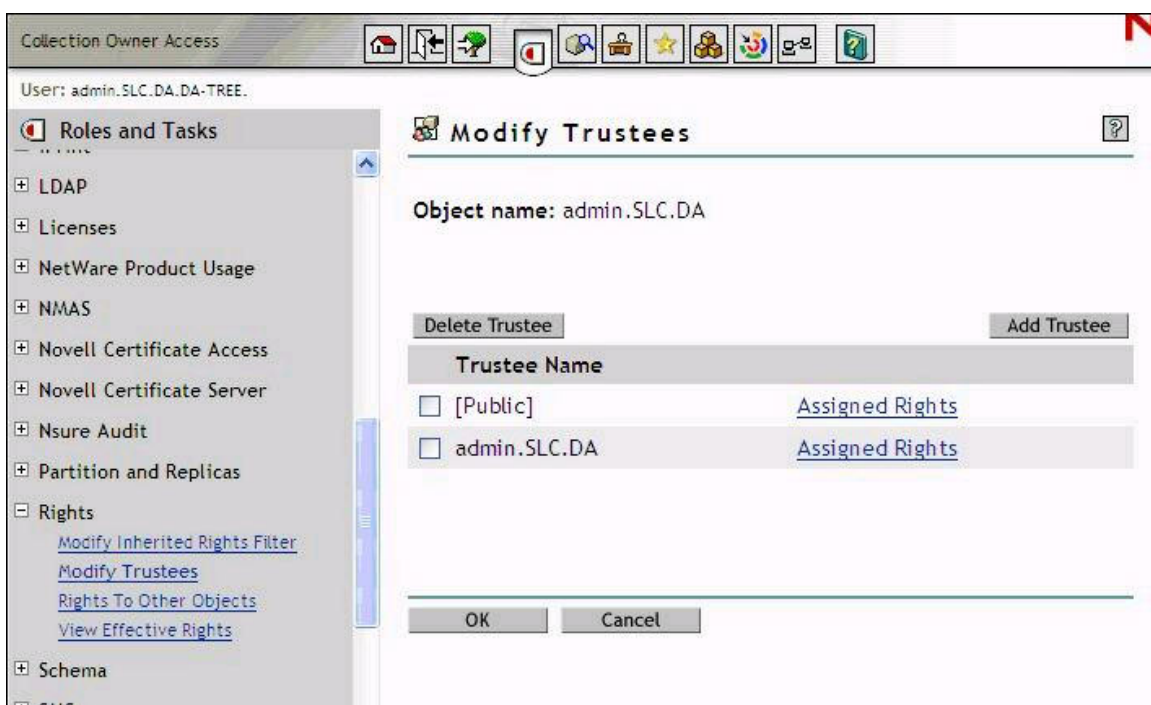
Collection Owner Access

User: admin.SLC.DA.DA-TREE.

Roles and Tasks

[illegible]

LDAP

Licenses

NetWare Product Usage

NMAS

Novell Certificate Access

Novell Certificate Server

Nsure Audit

Partition and Replicas

Rights

Modify Inherited Rights Filter

Modify Trustees

Rights To Other Objects

View Effective Rights

Schema

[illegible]

Modify Trustees

Object name: admin.SLC.DA

Delete Trustee

Add Trustee

| Trustee Name | |
|---|---|
| [Public] | Assigned Rights |
| admin.SLC.DA | Assigned Rights |

OK

Cancel